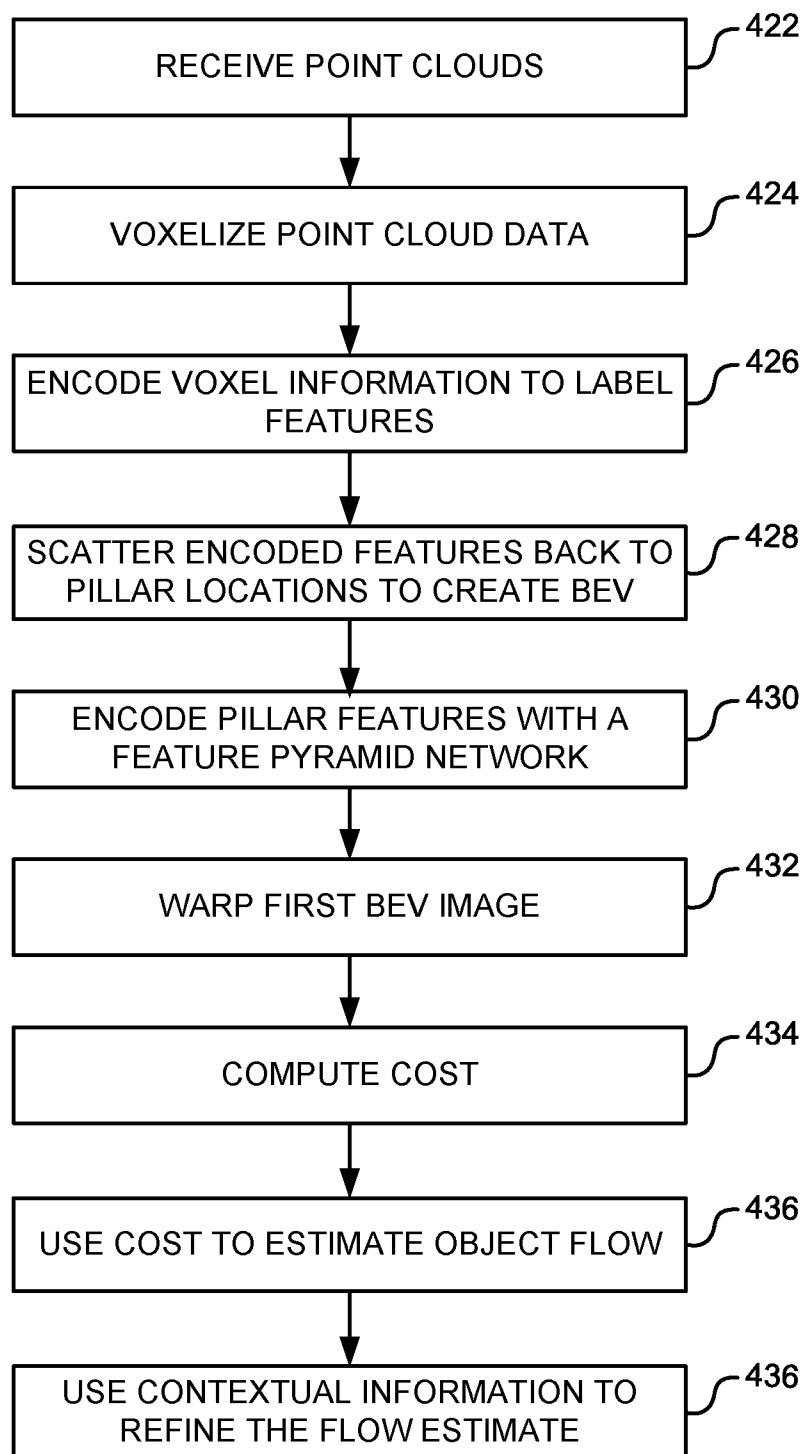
RECEIVE POINT CLOUDS
422

VOXELIZE POINT CLOUD DATA
424

ENCODE VOXEL INFORMATION TO LABEL FEATURES
426

SCATTER ENCODED FEATURES BACK TO PILLAR LOCATIONS TO CREATE BEV
428

ENCODE PILLAR FEATURES WITH A FEATURE PYRAMID NETWORK
430

WARP FIRST BEV IMAGE
432

COMPUTE COST
434

USE COST TO ESTIMATE OBJECT FLOW
436

USE CONTEXTUAL INFORMATION TO REFINE THE FLOW ESTIMATE
436